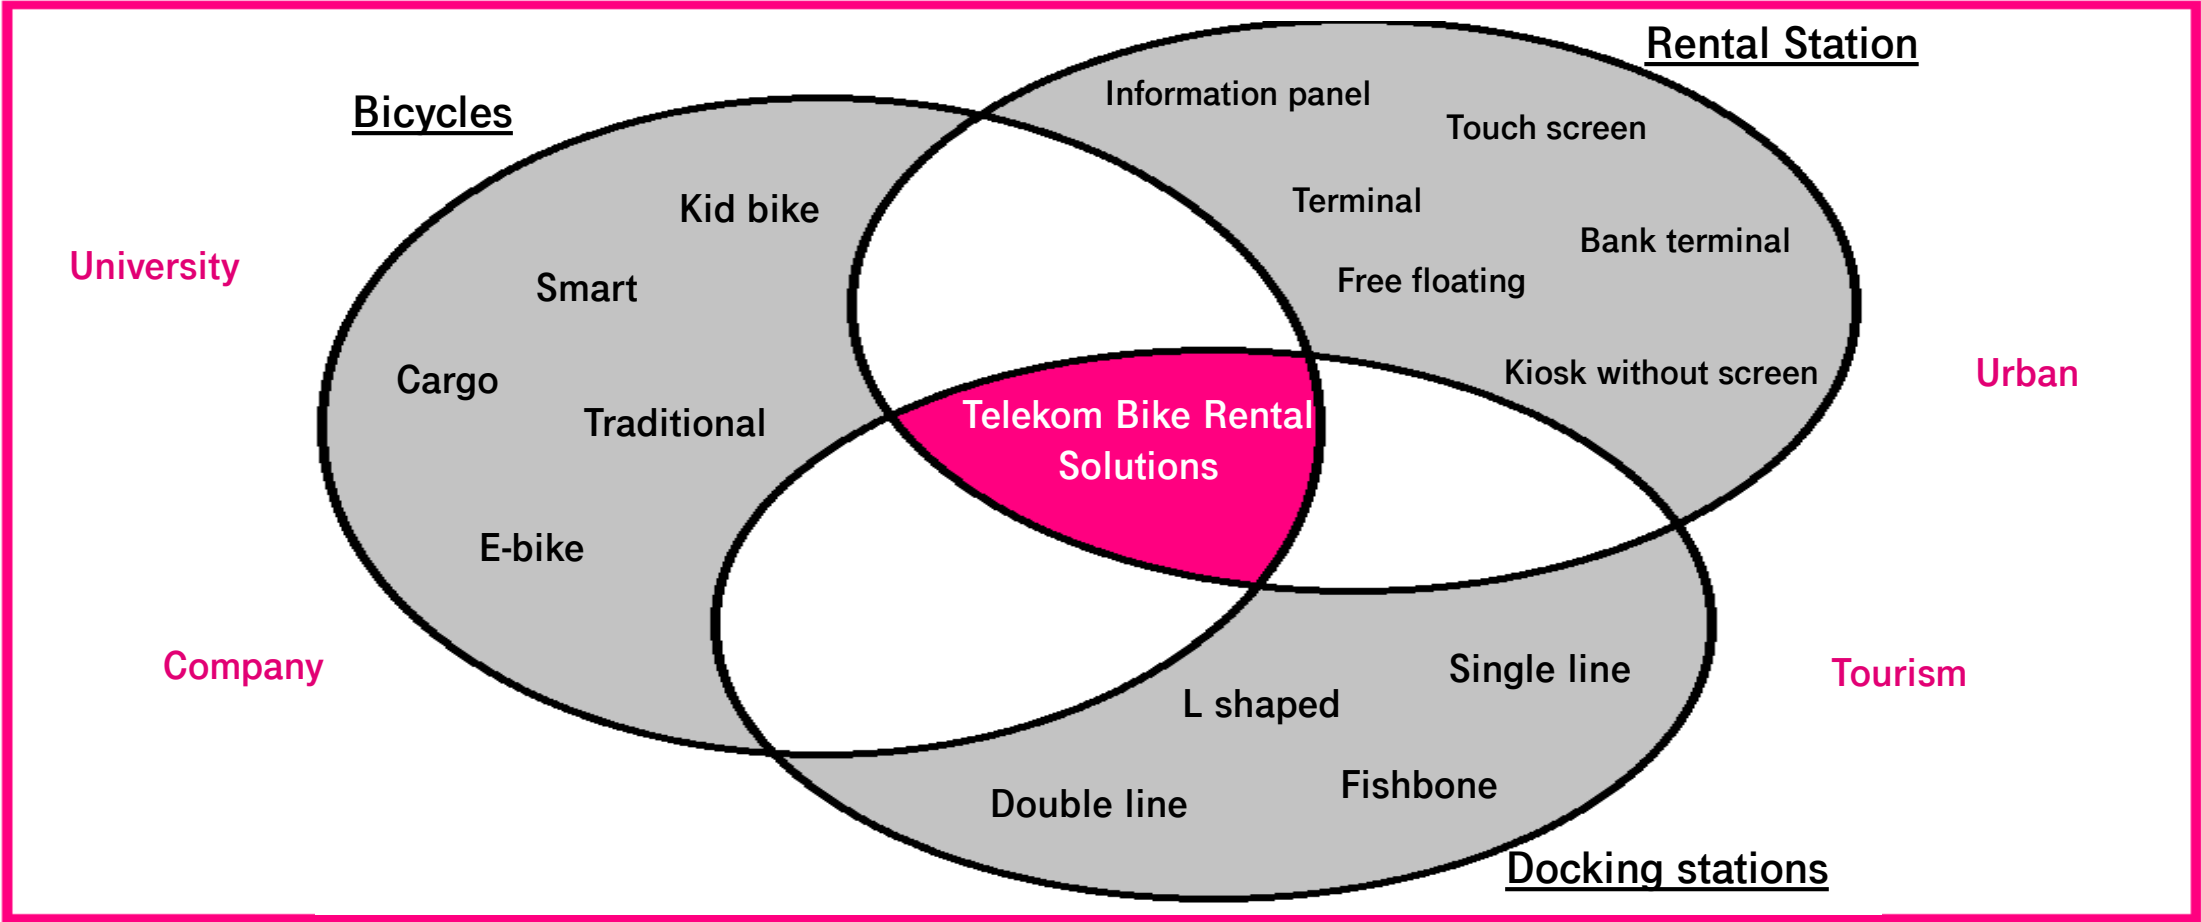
Rental Station

Bicycles

Information panel

Touch screen

Terminal

Bank terminal

Free floating

Kid bike

Smart

University

Cargo

Traditional

Kiosk without screen

Urban

Telekom Bike Rental Solutions

E-bike

Company

Single line

L shaped

Tourism

Fishbone

Double line

Docking stations